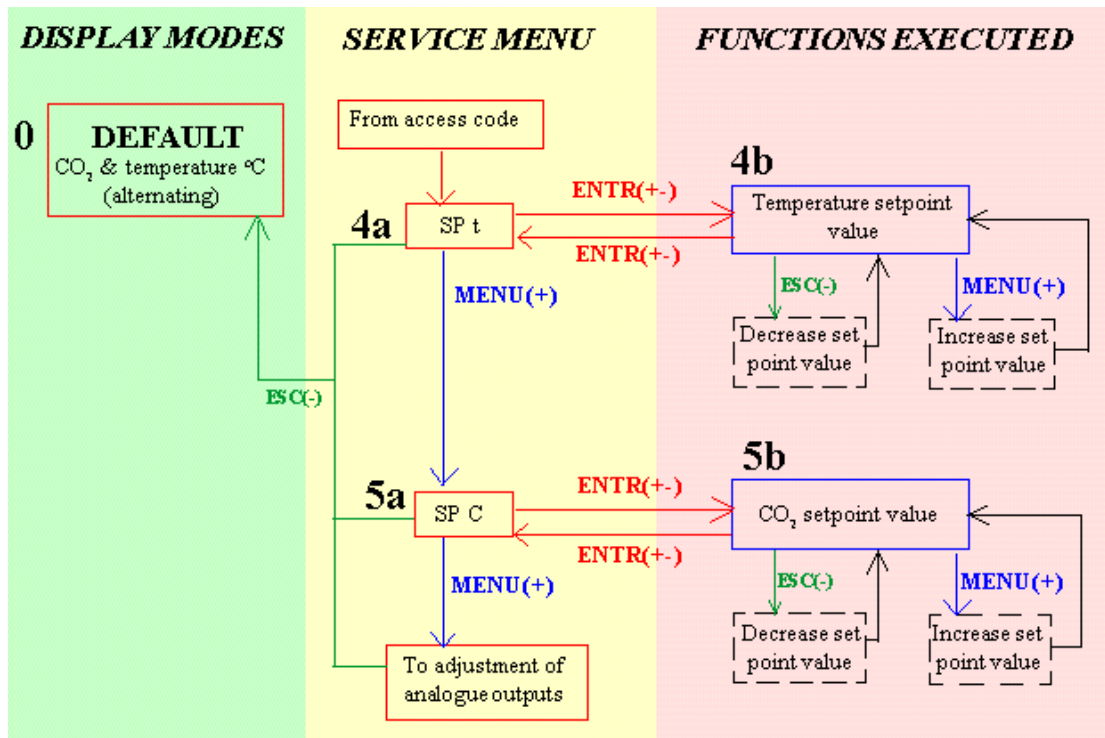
DISPLAY MODES

SERVICE MENU

FUNCTIONS EXECUTED

0

DEFAULT
$CO_2$ & temperature °C (alternating)

ESC(-)

From access code

4a

SP t

MENU(+)

5a

SP C

MENU(+)

To adjustment of analogue outputs

ENTR(+-)

ENTR(+-)

ENTR(+-)

ENTR(+-)

4b

Temperature setpoint value

ESC(-)

MENU(+)

Decrease set point value

Increase set point value

5b

$CO_2$ setpoint value

ESC(-)

MENU(+)

Decrease set point value

Increase set point value